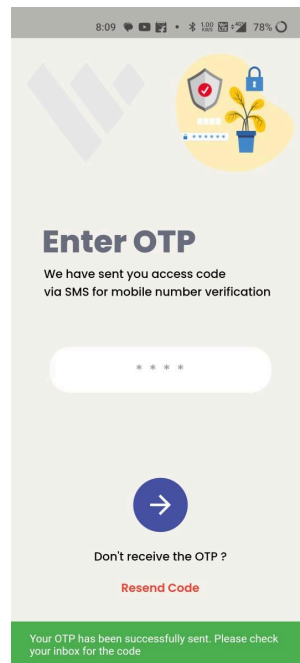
8:09 78%

Enter OTP

We have sent you access code via SMS for mobile number verification

* * * *

Don't receive the OTP ?

Resend Code

Your OTP has been successfully sent. Please check your inbox for the code